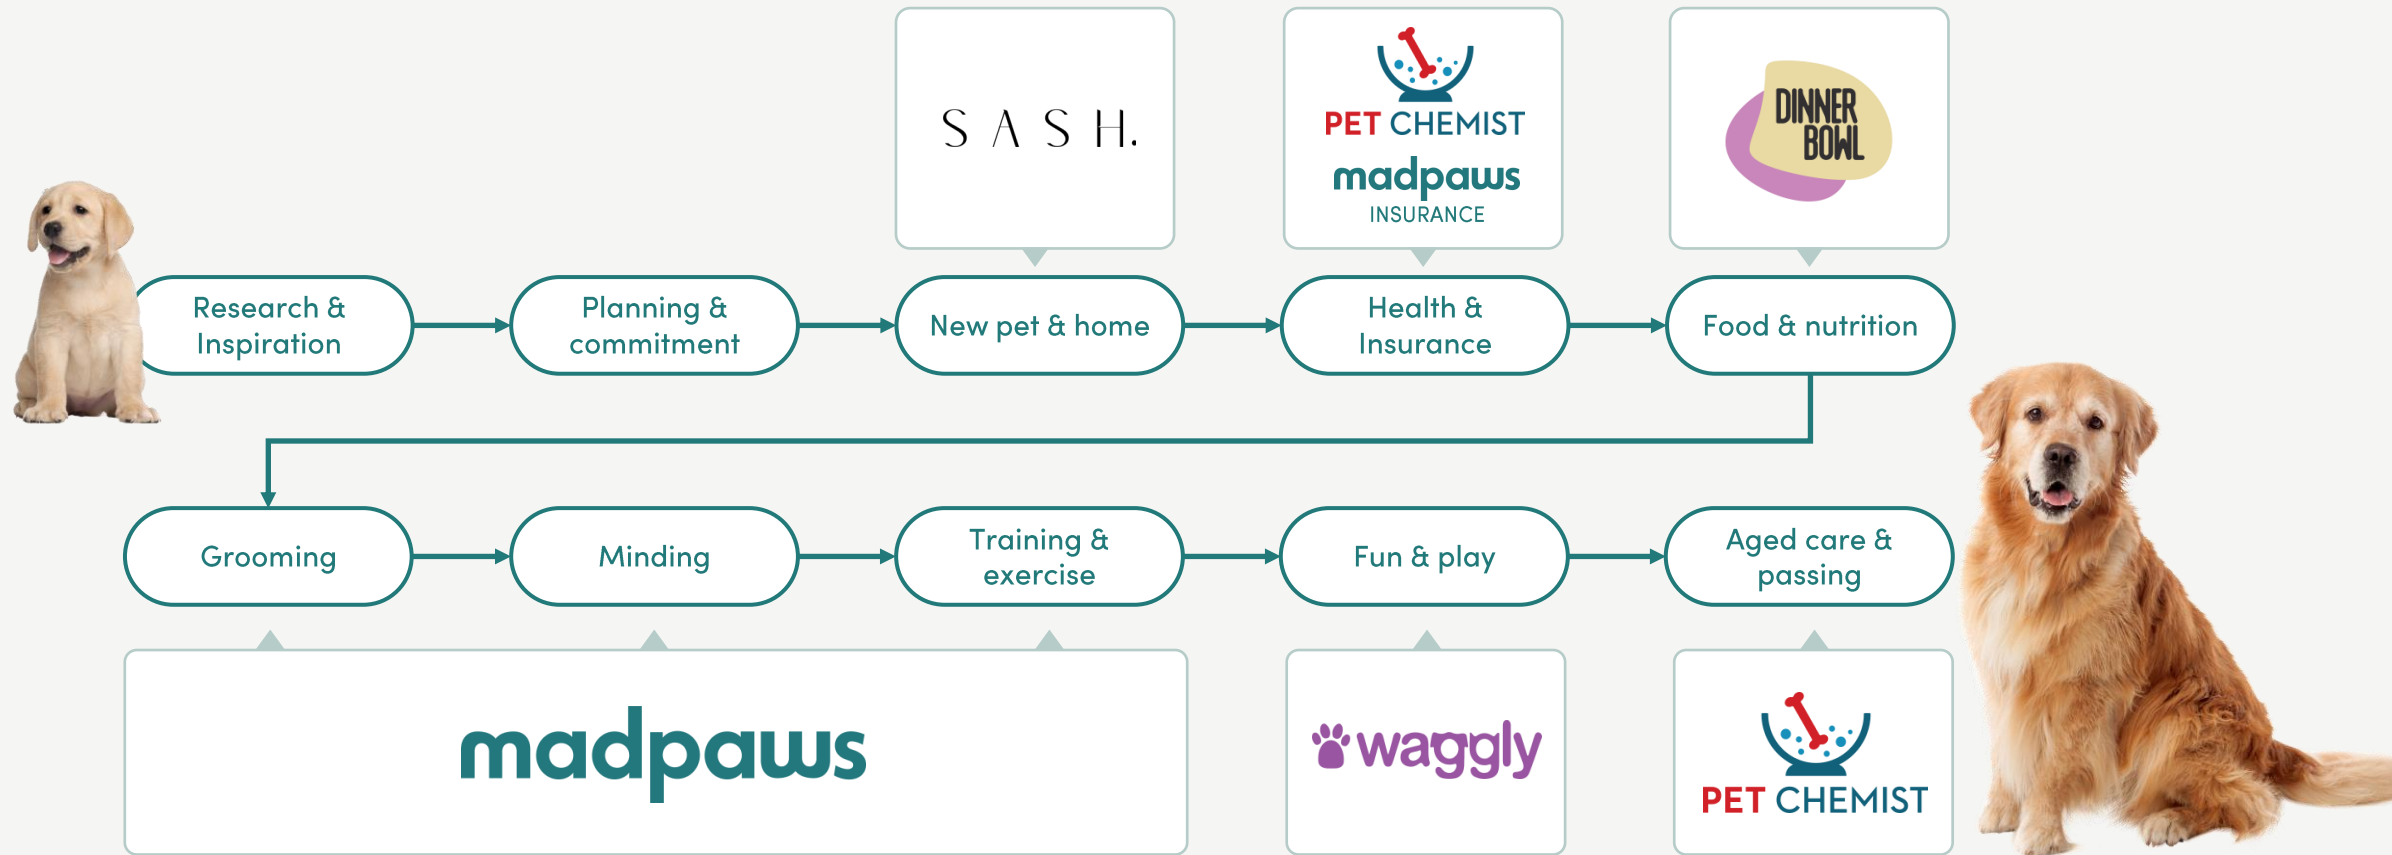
S A S H.

PET CHEMIST
madpaws
INSURANCE

DINNER BOWL

Research & Inspiration

Planning & commitment

New pet & home

Health & Insurance

Food & nutrition

Grooming

Minding

Training & exercise

Fun & play

Aged care & passing

madpaws

waggly

PET CHEMIST